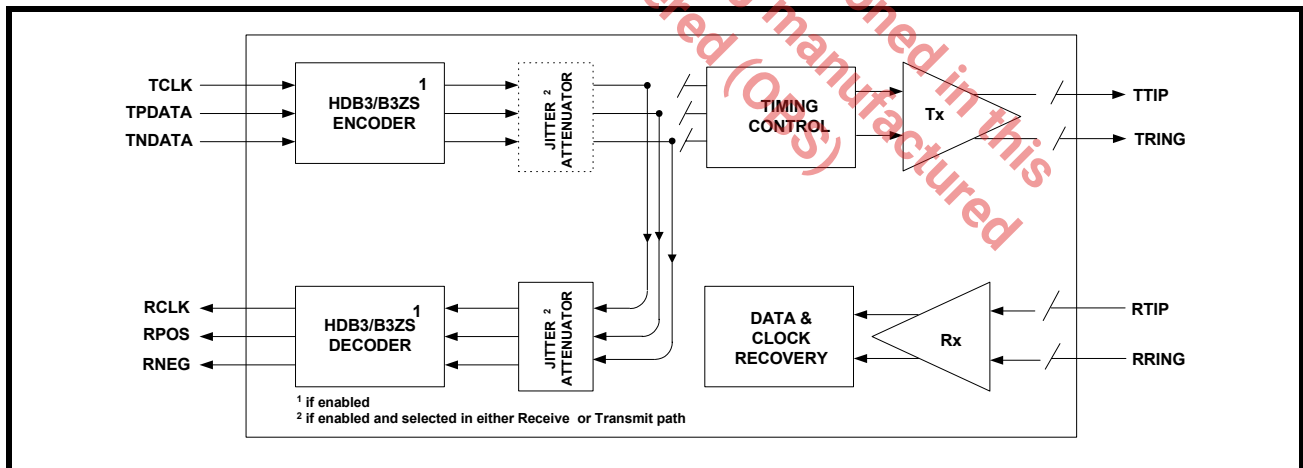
TCLK
TPDATA
TNDATA

HDB3/B3ZS ENCODER $^1$

JITTER $^2$ ATTENUATOR

TIMING CONTROL

Tx

TTIP
TRING

RCLK
RPOS
RNEG

HDB3/B3ZS DECODER $^1$

JITTER $^2$ ATTENUATOR

DATA & CLOCK RECOVERY

Rx

RTIP
RRING

$^1$ if enabled
$^2$ if enabled and selected in either Receive or Transmit path

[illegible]red (OBS) manufactured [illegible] ned in this